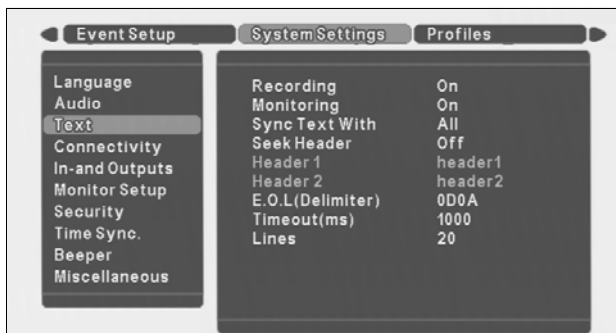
Event Setup | System Settings | Profiles

Language
Audio
Text
Connectivity
In-and Outputs
Monitor Setup
Security
Time Sync.
Beeper
Miscellaneous

| | |
|---|---|
| Recording | On |
| Monitoring | On |
| Sync Text With | All |
| Seek Header | Off |
| Header 1 | header1 |
| Header 2 | header2 |
| E.O.L(Delimiter) | 0D0A |
| Timeout(ms) | 1000 |
| Lines | 20 |